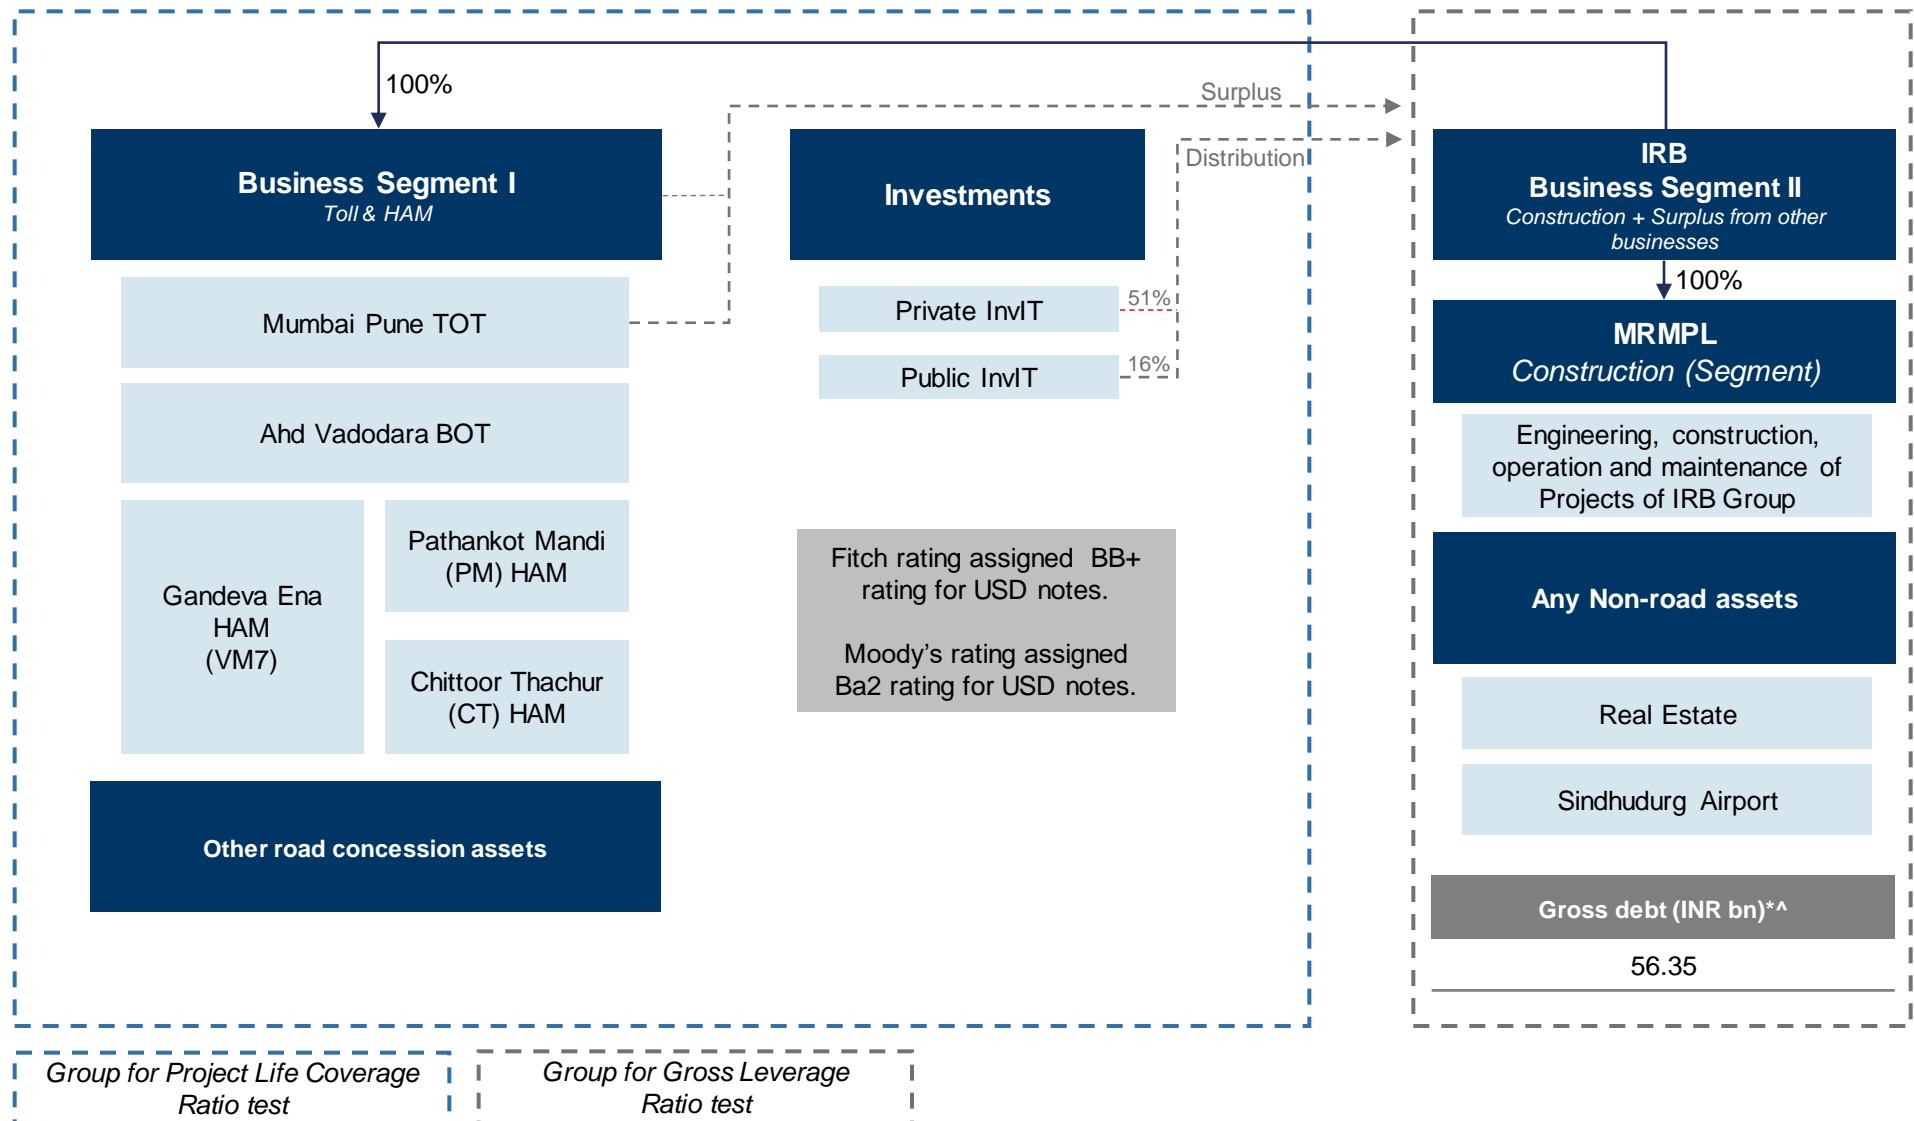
100%

Surplus

Distribution

Business Segment I
Toll & HAM

Mumbai Pune TOT

Ahd Vadodara BOT

Gandeva Ena HAM (VM7)

Pathankot Mandi (PM) HAM

Chittoor Thachur (CT) HAM

Other road concession assets

Investments

Private InvIT

51%

Public InvIT

16%

Fitch rating assigned BB+ rating for USD notes.

Moody’s rating assigned Ba2 rating for USD notes.

IRB
Business Segment II
Construction + Surplus from other businesses

100%

MRMPL
Construction (Segment)

Engineering, construction, operation and maintenance of Projects of IRB Group

Any Non-road assets

Real Estate

Sindhudurg Airport

Gross debt (INR bn)*^

56.35

Group for Project Life Coverage Ratio test

Group for Gross Leverage Ratio test